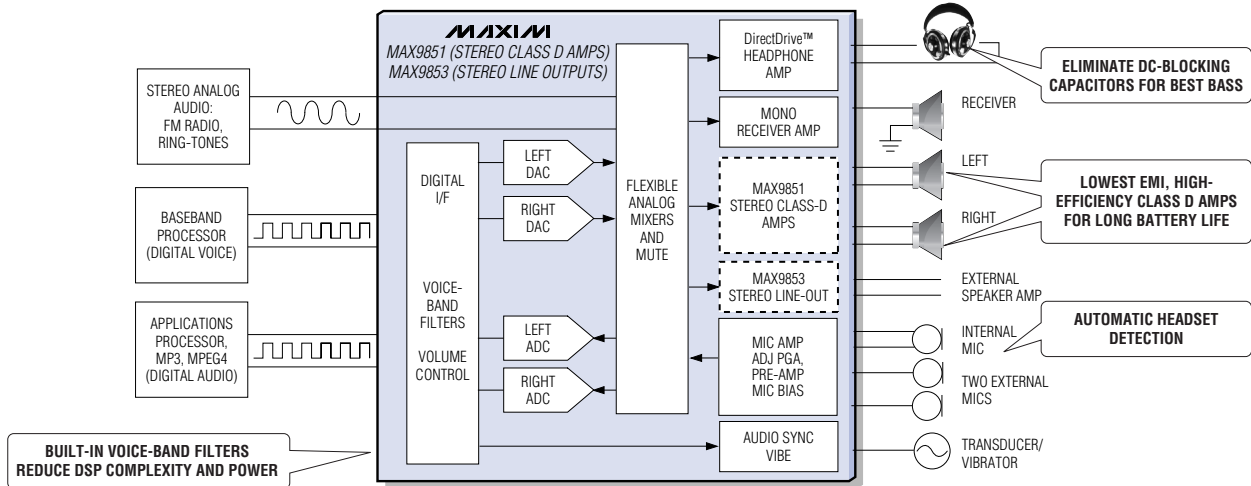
MAXIM
MAX9851 (STEREO CLASS D AMPS)
MAX9853 (STEREO LINE OUTPUTS)

STEREO ANALOG AUDIO: FM RADIO, RING-TONES

BASEBAND PROCESSOR (DIGITAL VOICE)

APPLICATIONS PROCESSOR, MP3, MPEG4 (DIGITAL AUDIO)

BUILT-IN VOICE-BAND FILTERS REDUCE DSP COMPLEXITY AND POWER

DIGITAL I/F

VOICE-BAND FILTERS

VOLUME CONTROL

LEFT DAC

RIGHT DAC

LEFT ADC

RIGHT ADC

FLEXIBLE ANALOG MIXERS AND MUTE

DirectDrive™ HEADPHONE AMP

MONO RECEIVER AMP

MAX9851 STEREO CLASS-D AMPS

MAX9853 STEREO LINE-OUT

MIC AMP ADJ PGA, PRE-AMP MIC BIAS

AUDIO SYNC VIBE

ELIMINATE DC-BLOCKING CAPACITORS FOR BEST BASS

RECEIVER

LEFT

RIGHT

LOWEST EMI, HIGH-EFFICIENCY CLASS D AMPS FOR LONG BATTERY LIFE

EXTERNAL SPEAKER AMP

AUTOMATIC HEADSET DETECTION

INTERNAL MIC

TWO EXTERNAL MICS

TRANSDUCER/ VIBRATOR